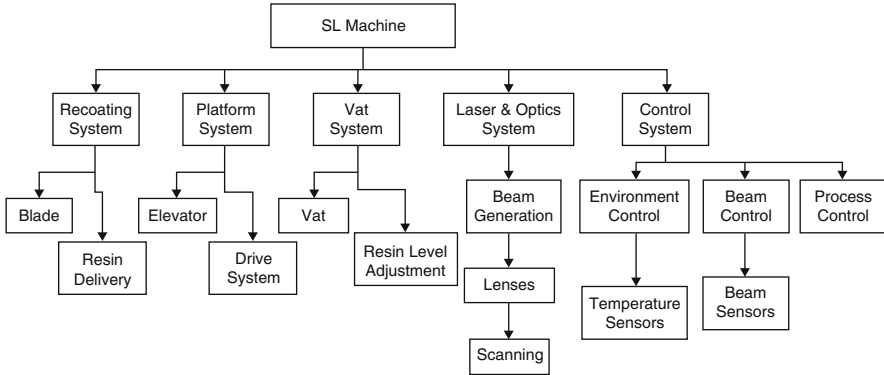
SL Machine

Recoating System

Blade

Resin Delivery

Platform System

Elevator

Drive System

Vat System

Vat

Resin Level Adjustment

Laser & Optics System

Beam Generation

Lenses

Scanning

Control System

Environment Control

Temperature Sensors

Beam Control

Beam Sensors

Process Control